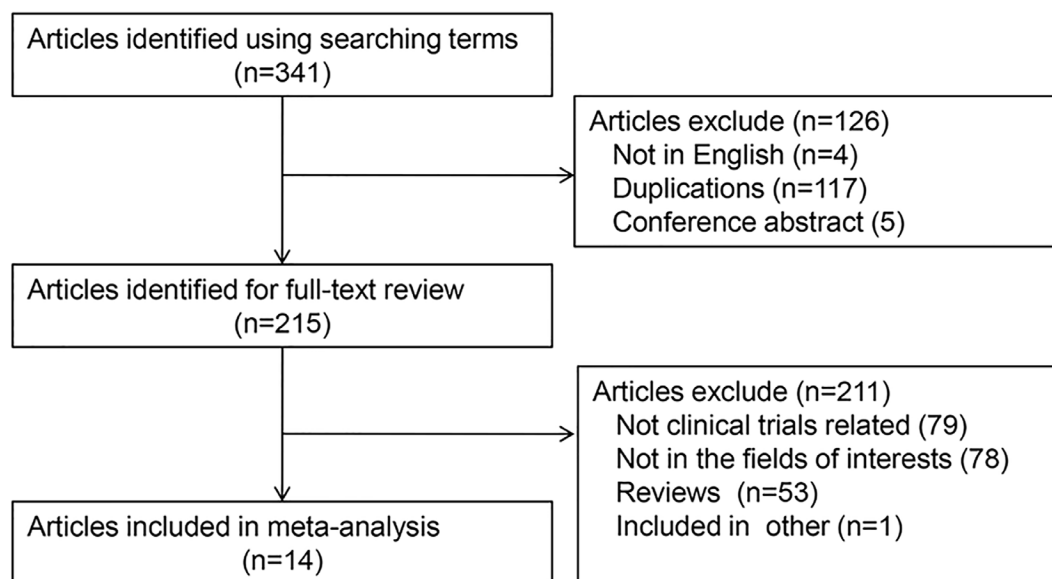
Articles identified using searching terms
(n=341)

Articles exclude (n=126)
Not in English (n=4)
Duplications (n=117)
Conference abstract (5)

Articles identified for full-text review
(n=215)

Articles exclude (n=211)
Not clinical trials related (79)
Not in the fields of interests (78)
Reviews (n=53)
Included in other (n=1)

Articles included in meta-analysis
(n=14)